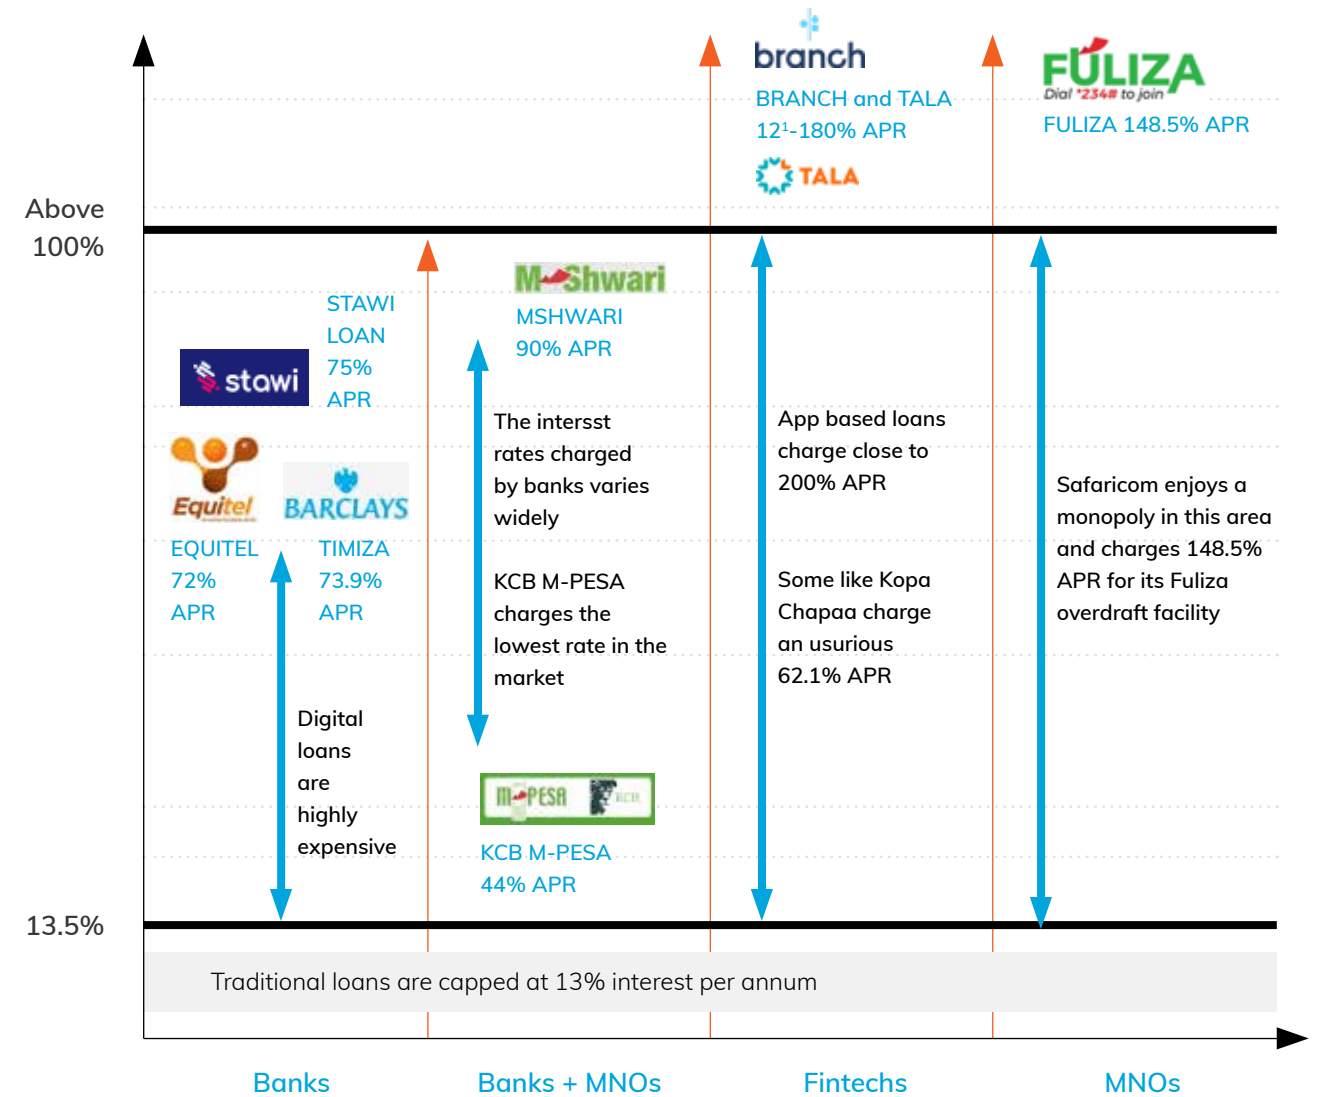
branch

BRANCH and TALA
$12^1$-180% APR

TALA

FULIZA
Dial *234# to join
FULIZA 148.5% APR

Above 100%

STAWI LOAN 75% APR

stawi

M-Shwari
MSHWARI 90% APR

Equitel

BARCLAYS

EQUITEL 72% APR

TIMIZA 73.9% APR

The intersst rates charged by banks varies widely

KCB M-PESA charges the lowest rate in the market

App based loans charge close to 200% APR

Some like Kopa Chapaa charge an usurious 62.1% APR

Safaricom enjoys a monopoly in this area and charges 148.5% APR for its Fuliza overdraft facility

Digital loans are highly expensive

M-PESA KCB

KCB M-PESA 44% APR

13.5%

Traditional loans are capped at 13% interest per annum

Banks

Banks + MNOs

Fintechs

MNOs